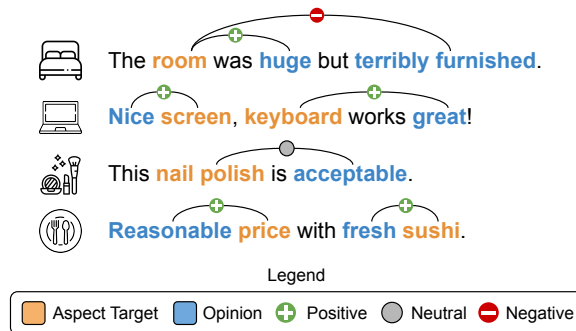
The room was huge but terribly furnished.

Nice screen, keyboard works great!

This nail polish is acceptable.

Reasonable price with fresh sushi.

Legend

Aspect Target Opinion Positive Neutral Negative